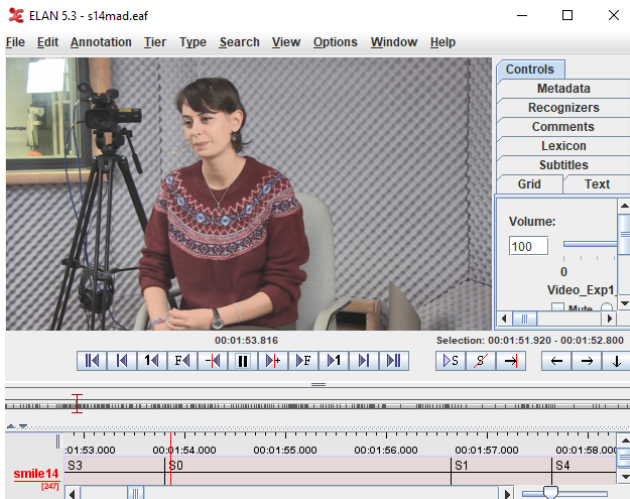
ELAN 5.3 - s14mad.eaf

File Edit Annotation Tier Type Search View Options Window Help

Controls
Metadata
Recognizers
Comments
Lexicon
Subtitles
Grid
Text

Volume:
100
0
Video_Exp1
Mute

00:01:53.816
Selection: 00:01:51.920 - 00:01:52.800

:01:53.000
00:01:54.000
00:01:55.000
00:01:56.000
00:01:57.000
00:01:58.000

smile14
[247]
S3
S0
S1
S4